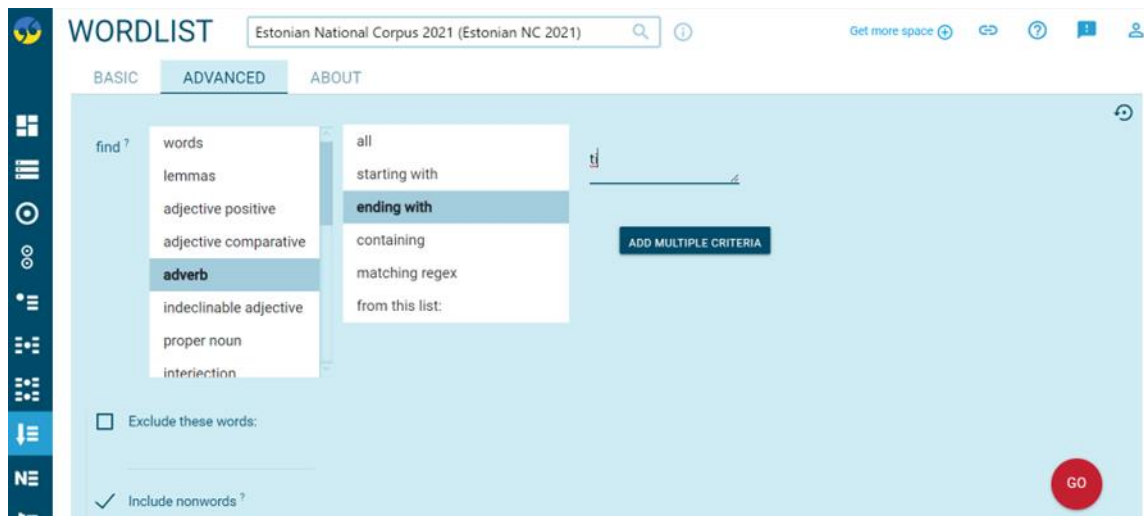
WORDLIST

Estonian National Corpus 2021 (Estonian NC 2021)

Get more space

BASIC ADVANCED ABOUT

find ?

words
lemmas
adjective positive
adjective comparative
adverb
indeclinable adjective
proper noun
interjection

all
starting with
ending with
containing
matching regex
from this list:

ti

ADD MULTIPLE CRITERIA

Exclude these words:

Include nonwords ?

GO

NE